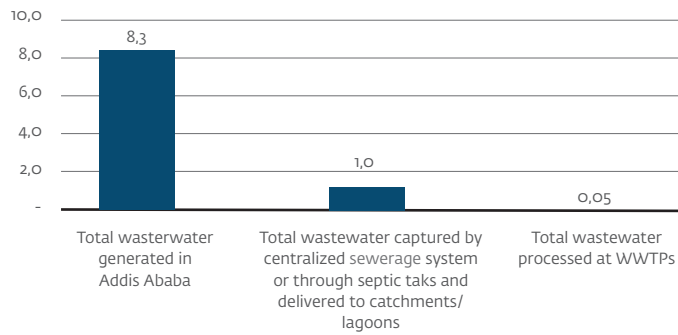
10,0
8,0
6,0
4,0
2,0
-

8,3
1,0
0,05

Total wastewater generated in Addis Ababa

Total wastewater captured by centralized sewerage system or through septic taks and delivered to catchments/ lagoons

Total wastewater processed at WWTPs